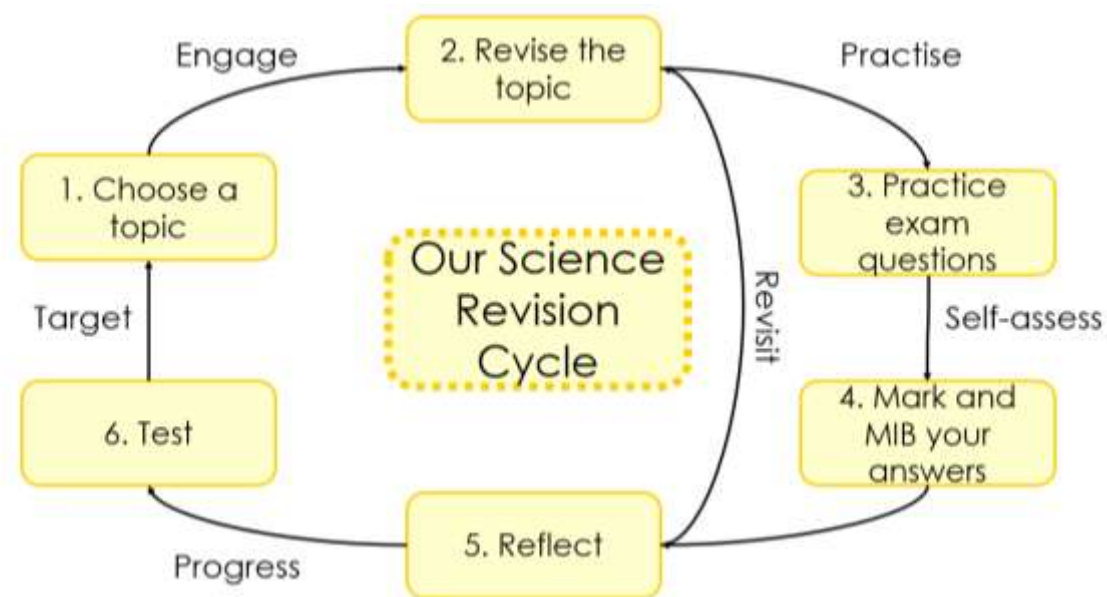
Engage

2. Revise the topic

Practise

1. Choose a topic

Our Science Revision Cycle

Revisit

3. Practice exam questions

Self-assess

Target

6. Test

4. Mark and MIB your answers

5. Reflect

Progress